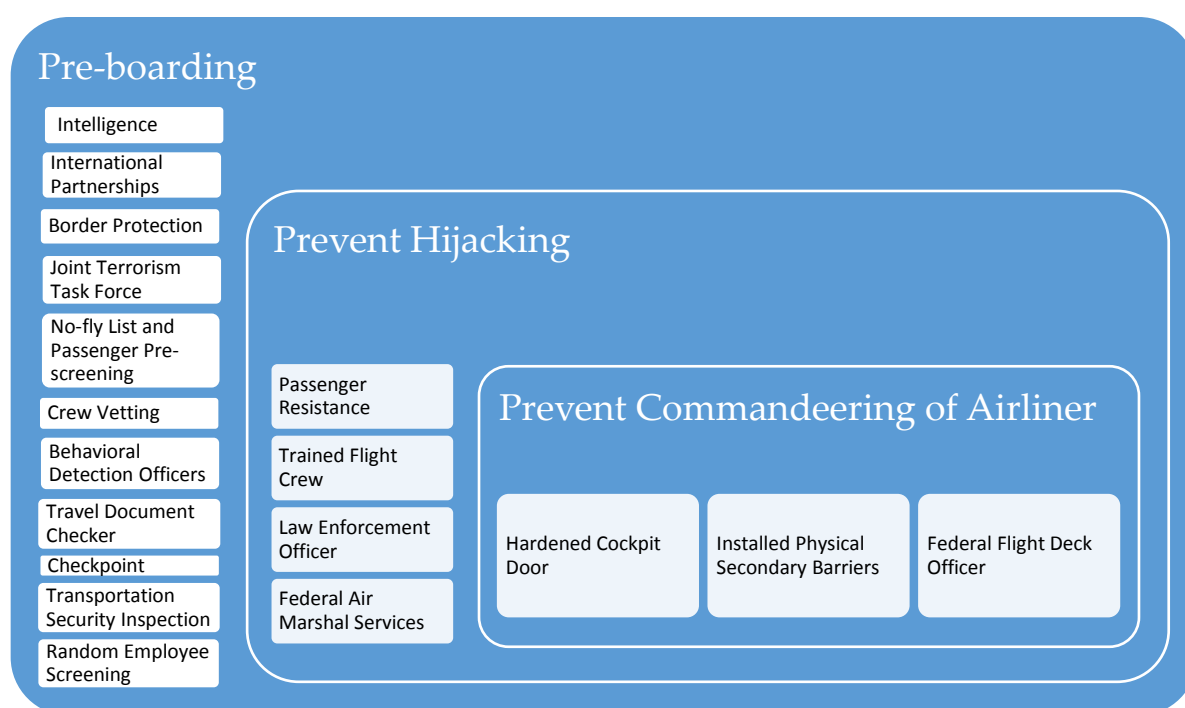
Pre-boarding

Intelligence

International Partnerships

Border Protection

Joint Terrorism Task Force

No-fly List and Passenger Prescreening

Crew Vetting

Behavioral Detection Officers

Travel Document Checker

Checkpoint

Transportation Security Inspection

Random Employee Screening

Prevent Hijacking

Passenger Resistance

Trained Flight Crew

Law Enforcement Officer

Federal Air Marshal Services

Prevent Commandeering of Airliner

Hardened Cockpit Door

Installed Physical Secondary Barriers

Federal Flight Deck Officer